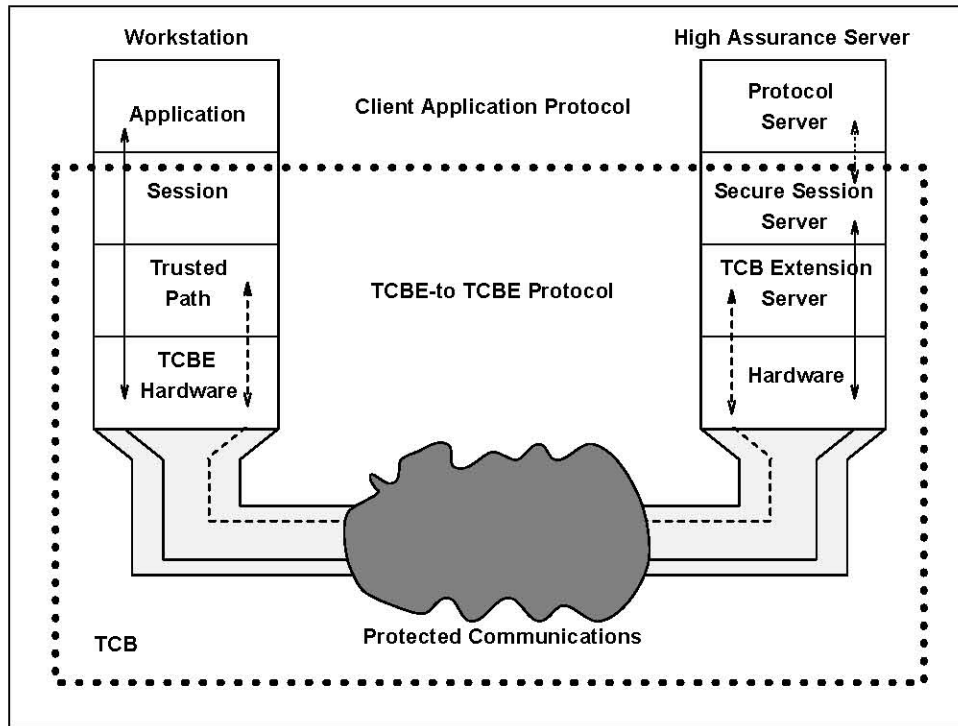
Workstation

High Assurance Server

Application

Client Application Protocol

Protocol Server

Session

Secure Session Server

Trusted Path

TCBE-to TCBE Protocol

TCB Extension Server

TCBE Hardware

Hardware

TCB

Protected Communications